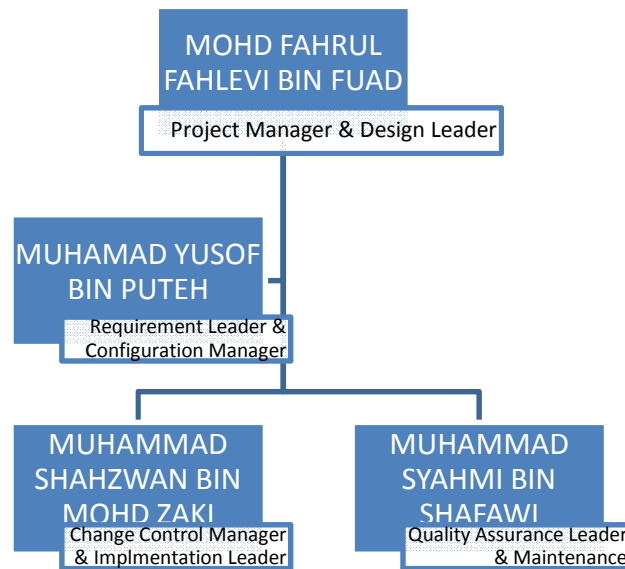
MOHD FAHRUL FAHLEVI BIN FUAD

Project Manager & Design Leader

MUHAMAD YUSOF BIN PUTEH

Requirement Leader & Configuration Manager

MUHAMMAD SHAHZWAN BIN MOHD ZAKI

Change Control Manager & Implmentation Leader

MUHAMMAD SYAHMI BIN SHAFAWI

Quality Assurance Leader & Maintenance